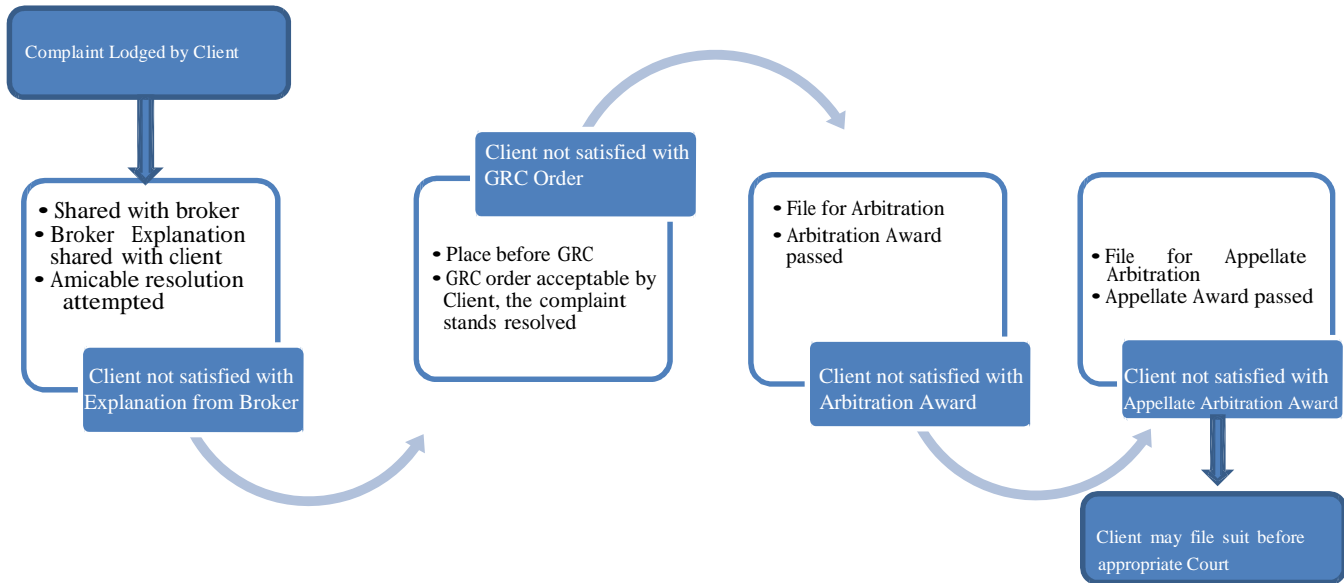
Complaint Lodged by Client

• Shared with broker
• Broker Explanation shared with client
• Amicable resolution attempted

Client not satisfied with Explanation from Broker

Client not satisfied with GRC Order

• Place before GRC
• GRC order acceptable by Client, the complaint stands resolved

• File for Arbitration
• Arbitration Award passed

Client not satisfied with Arbitration Award

• File for Appellate Arbitration
• Appellate Award passed

Client not satisfied with Appellate Arbitration Award

Client may file suit before appropriate Court